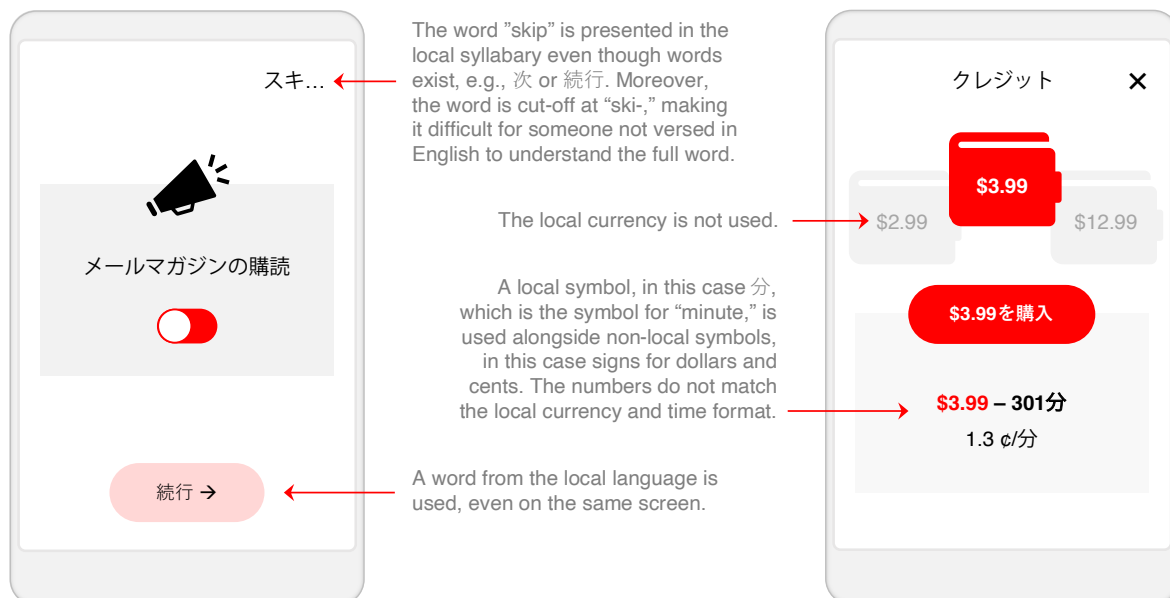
スキ…

メールマガジンの購読

続行 →

The word ”skip” is presented in the local syllabary even though words exist, e.g., 次 or 続行. Moreover, the word is cut-off at “ski-,” making it difficult for someone not versed in English to understand the full word.

The local currency is not used.

A local symbol, in this case 分, which is the symbol for “minute,” is used alongside non-local symbols, in this case signs for dollars and cents. The numbers do not match the local currency and time format.

A word from the local language is used, even on the same screen.

クレジット

✕

$3.99

$2.99

$12.99

$3.99を購入

$3.99 – 301分

1.3 ¢/分